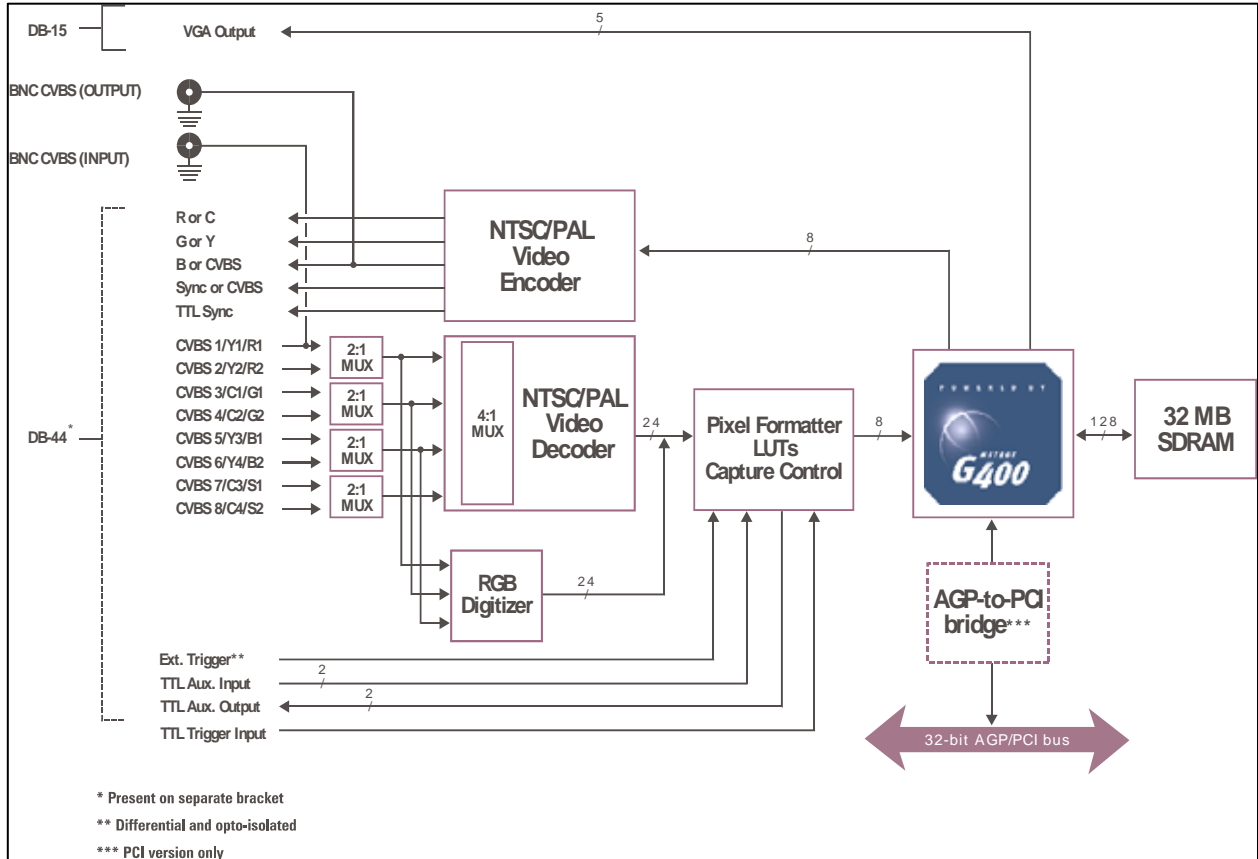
DB-15
VGA Output
5
BNC CVBS (OUTPUT)
BNC CVBS (INPUT)
R or C
G or Y
B or CVBS
Sync or CVBS
TTL Sync
NTSC/PAL Video Encoder
8
CVBS 1/Y1/R1
CVBS 2/Y2/R2
CVBS 3/C1/G1
CVBS 4/C2/G2
CVBS 5/Y3/B1
CVBS 6/Y4/B2
CVBS 7/C3/S1
CVBS 8/C4/S2
DB-44*
2:1 MUX
2:1 MUX
2:1 MUX
2:1 MUX
4:1 MUX
NTSC/PAL Video Decoder
24
Pixel Formatter LUTs Capture Control
8
POWERED BY
MATROX
G400
128
32 MB SDRAM
RGB Digitizer
24
AGP-to-PCI bridge***
Ext. Trigger**
2
TTL Aux. Input
2
TTL Aux. Output
TTL Trigger Input
32-bit AGP/PCI bus
* Present on separate bracket
** Differential and opto-isolated
*** PCI version only